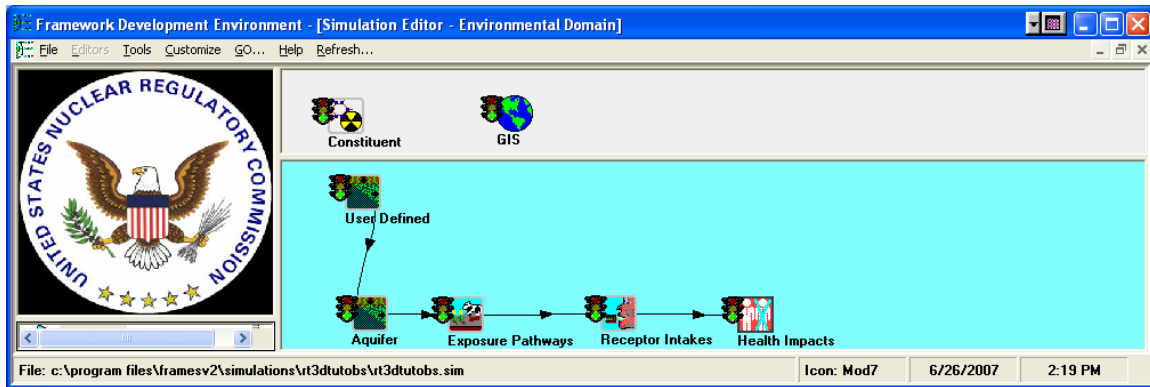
Framework Development Environment - [Simulation Editor - Environmental Domain]

File Editors Tools Customize GO... Help Refresh...

UNITED STATES NUCLEAR REGULATORY COMMISSION

Constituent

GIS

User Defined

Aquifer

Exposure Pathways

Receptor Intakes

Health Impacts

File: c:\program files\framesv2\simulations\rt3dtutobs\rt3dtutobs.sim

Icon: Mod7

6/26/2007

2:19 PM